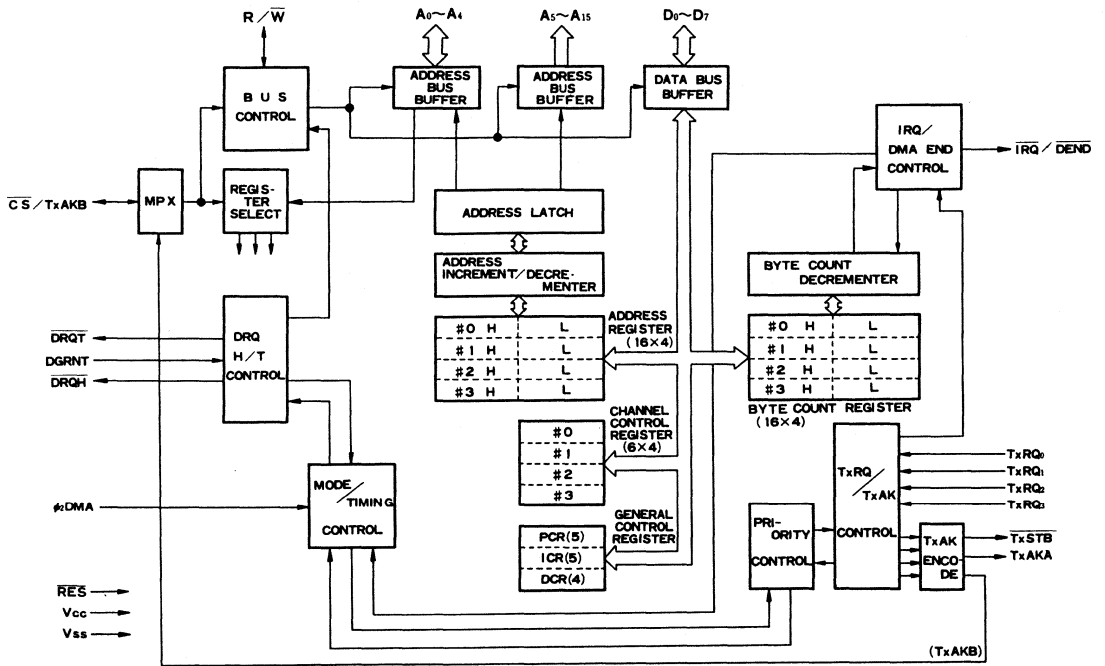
R / $\overline{W}$

$A_0$~$A_4$

$A_5$~$A_{15}$

$D_0$~$D_7$

BUS CONTROL

ADDRESS BUS BUFFER

ADDRESS BUS BUFFER

DATA BUS BUFFER

IRQ/ DMA END CONTROL

$\overline{IRQ}$ / $\overline{DEND}$

$\overline{CS}$ / TxAKB

MPX

REGISTER SELECT

ADDRESS LATCH

ADDRESS INCREMENT/ DECREMENTER

BYTE COUNT DECREMENTER

ADDRESS REGISTER (16×4)

| #0 H | L |
|---|---|
| #1 H | L |
| #2 H | L |
| #3 H | L |

| #0 H | L |
|---|---|
| #1 H | L |
| #2 H | L |
| #3 H | L |

BYTE COUNT REGISTER (16×4)

$\overline{DRQT}$

DGRNT

$\overline{DRQH}$

DRQ H/T CONTROL

CHANNEL CONTROL REGISTER (6×4)

| #0 |
|---|
| #1 |
| #2 |
| #3 |

GENERAL CONTROL REGISTER

| PCR(5) |
|---|
| ICR(5) |
| DCR(4) |

$\phi_2$DMA

MODE / TIMING CONTROL

PRIORITY CONTROL

TxRQ / TxAK CONTROL

$TxRQ_0$

$TxRQ_1$

$TxRQ_2$

$TxRQ_3$

TxAK ENCODE

$\overline{TxSTB}$

TxAKA

$\overline{RES}$

Vcc

Vss

(TxAKB)